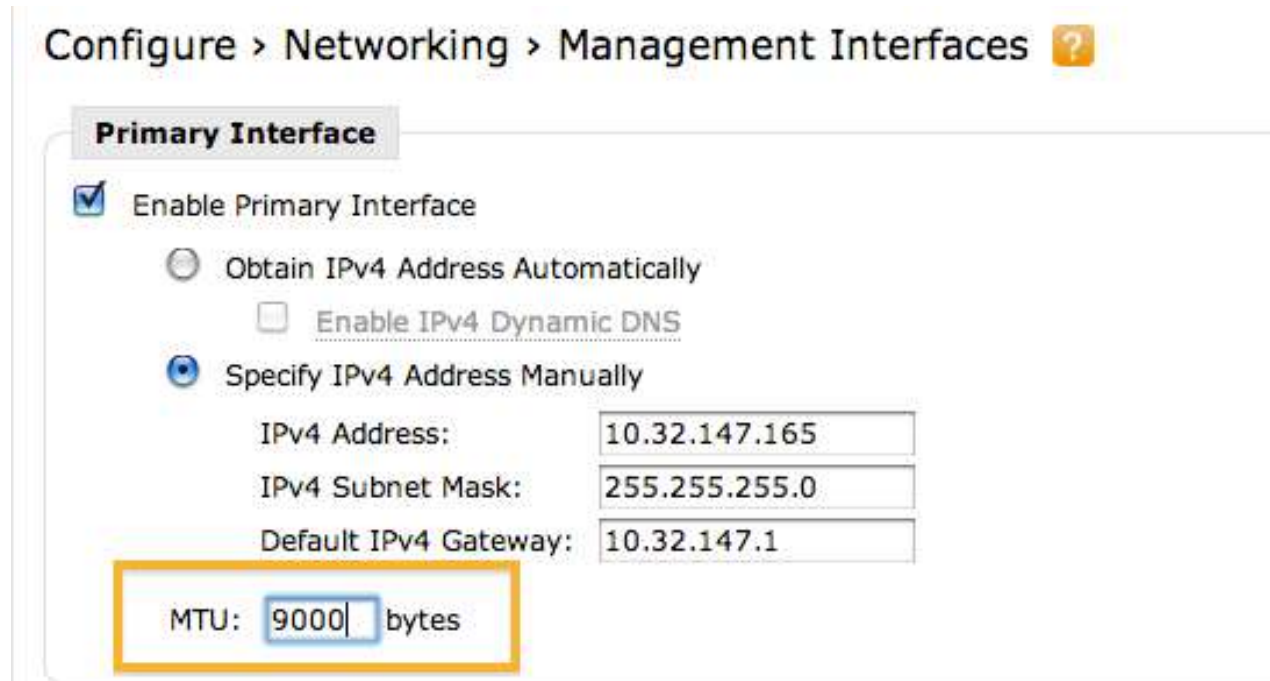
Configure › Networking › Management Interfaces ?

Primary Interface

Enable Primary Interface

Obtain IPv4 Address Automatically

Enable IPv4 Dynamic DNS

Specify IPv4 Address Manually

IPv4 Address: 10.32.147.165

IPv4 Subnet Mask: 255.255.255.0

Default IPv4 Gateway: 10.32.147.1

MTU: 9000 bytes